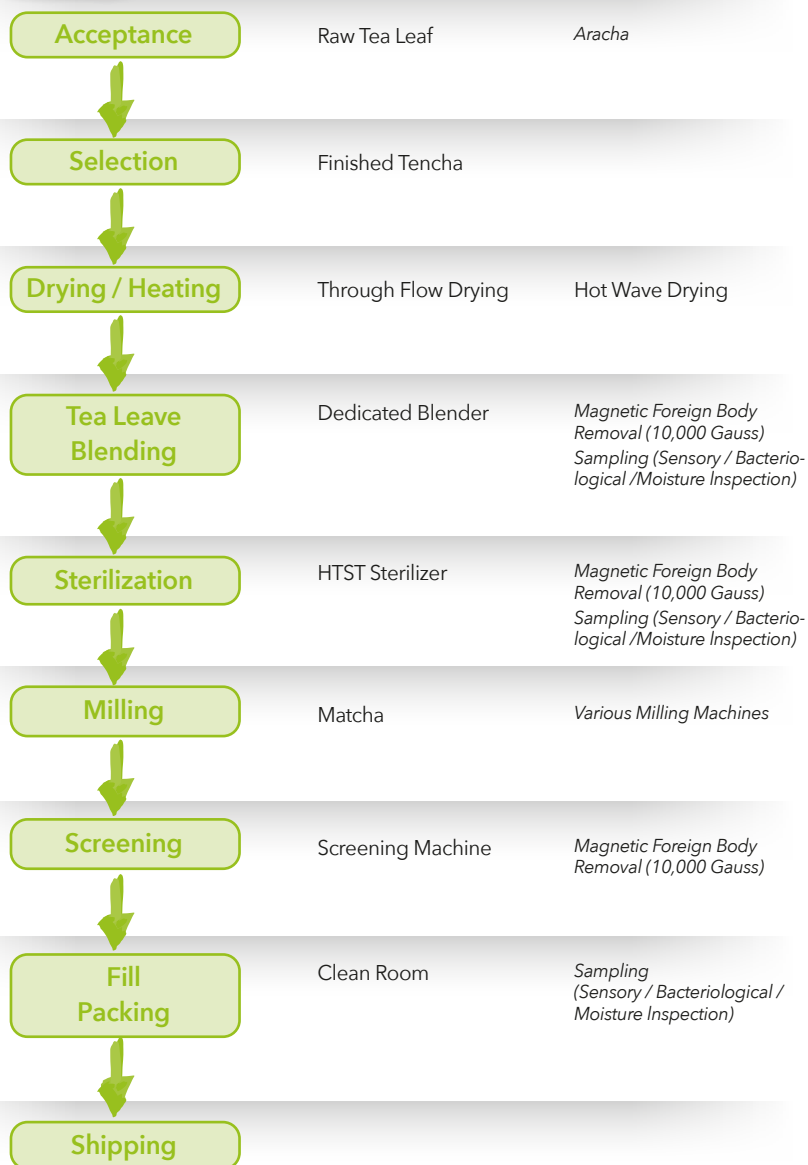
Acceptance

Raw Tea Leaf

Aracha

Selection

Finished Tencha

Drying / Heating

Through Flow Drying

Hot Wave Drying

Tea Leave Blending

Dedicated Blender

Magnetic Foreign Body Removal (10,000 Gauss)
Sampling (Sensory / Bacteriological /Moisture Inspection)

Sterilization

HTST Sterilizer

Magnetic Foreign Body Removal (10,000 Gauss)
Sampling (Sensory / Bacteriological /Moisture Inspection)

Milling

Matcha

Various Milling Machines

Screening

Screening Machine

Magnetic Foreign Body Removal (10,000 Gauss)

Fill Packing

Clean Room

Sampling (Sensory / Bacteriological / Moisture Inspection)

Shipping